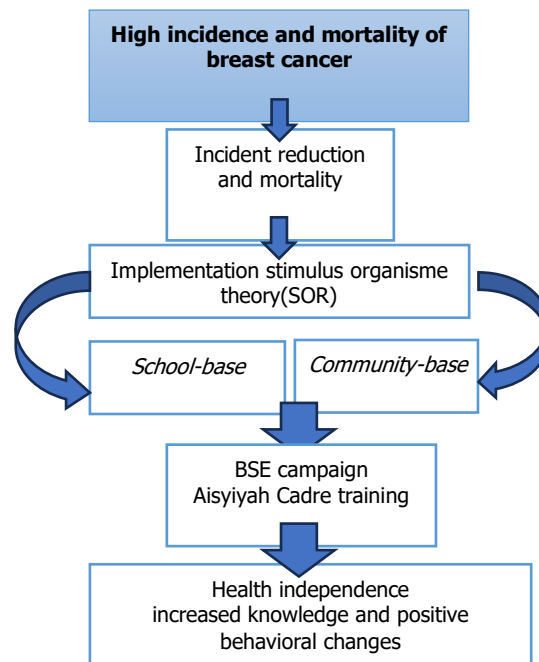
High incidence and mortality of breast cancer

Incident reduction and mortality

Implementation stimulus organisme theory(SOR)

School-base

Community-base

BSE campaign
Aisyiyah Cadre training

Health independence
increased knowledge and positive behavioral changes